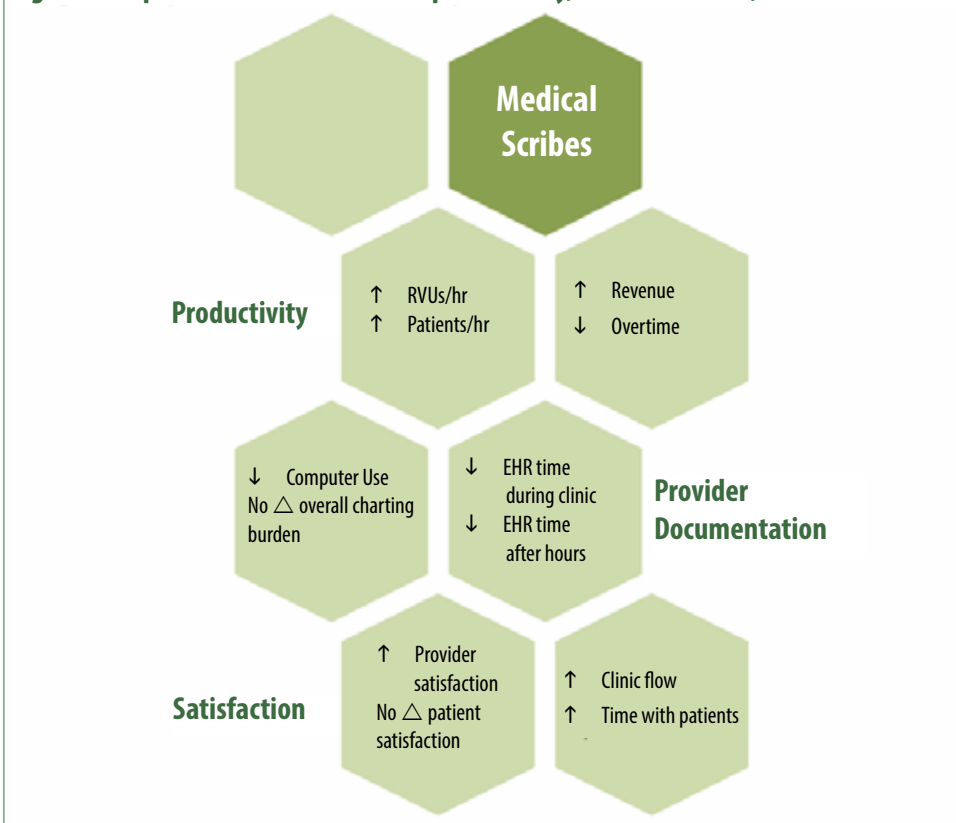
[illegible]

Medical Scribes

Productivity

↑ RVUs/hr
↑ Patients/hr

↑ Revenue
↓ Overtime

↓ Computer Use
No △ overall charting burden

↓ EHR time during clinic
↓ EHR time after hours

Provider Documentation

Satisfaction

↑ Provider satisfaction
No △ patient satisfaction

↑ Clinic flow
↑ Time with patients